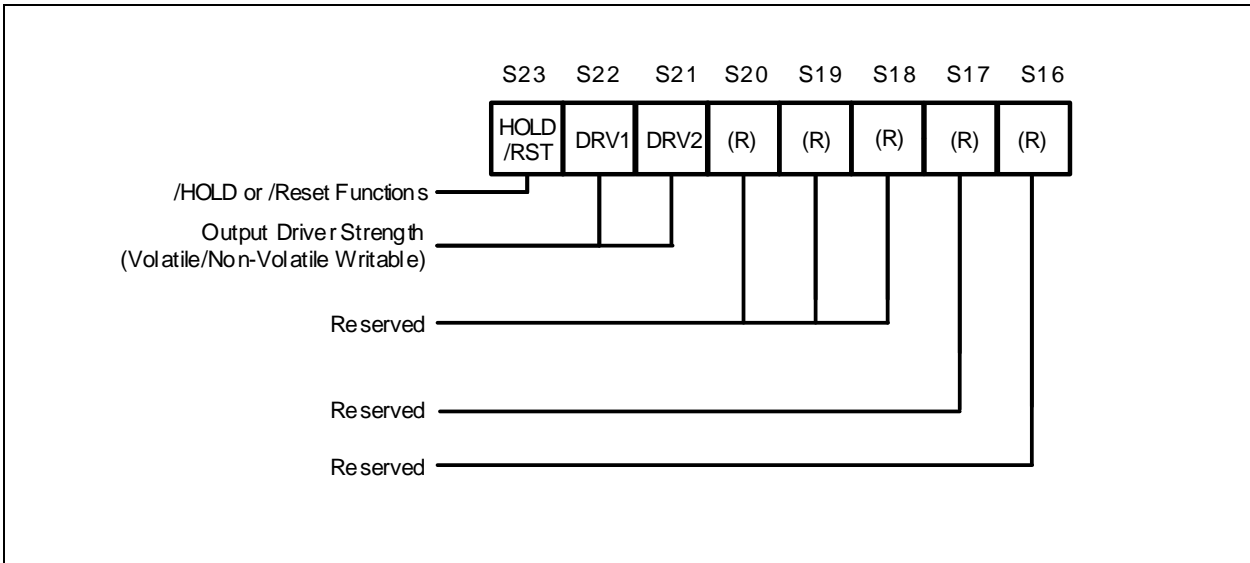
S23 S22 S21 S20 S19 S18 S17 S16

| HOLD /RST | DRV1 | DRV2 | (R) | (R) | (R) | (R) | (R) |
|---|---|---|---|---|---|---|---|

/HOLD or /Reset Functions

Output Driver Strength (Volatile/Non-Volatile Writable)

Reserved

Reserved

Reserved